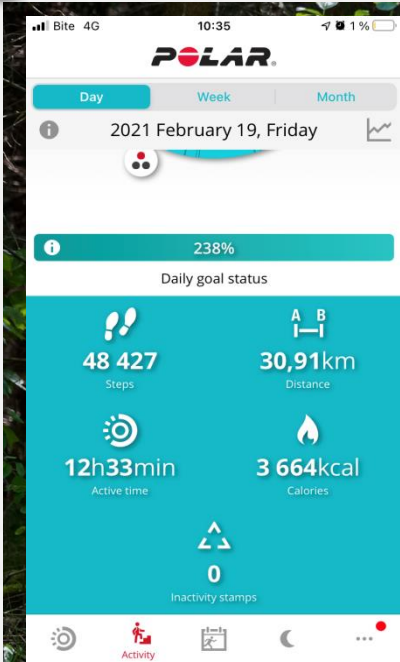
Bite 4G 10:35 1 %

POLAR.

Day Week Month

2021 February 19, Friday

238%

Daily goal status

48 427
Steps

A B
30,91km
Distance

12h33min
Active time

3 664kcal
Calories

0
Inactivity stamps

Activity